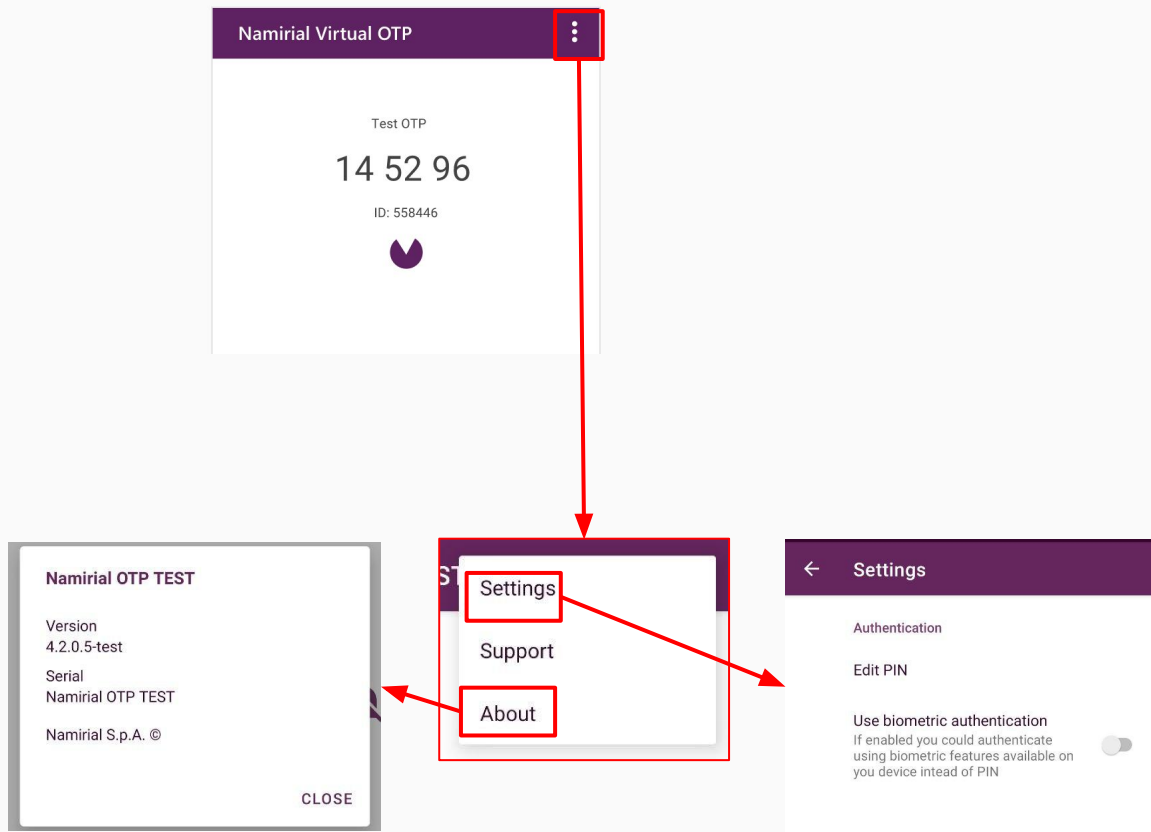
Namirial Virtual OTP

Test OTP

14 52 96

ID: 558446

Namirial OTP TEST

Version
4.2.0.5-test

Serial
Namirial OTP TEST

Namirial S.p.A. ©

CLOSE

ST

Settings

Support

About

Settings

Authentication

Edit PIN

Use biometric authentication
If enabled you could authenticate using biometric features available on you device intead of PIN